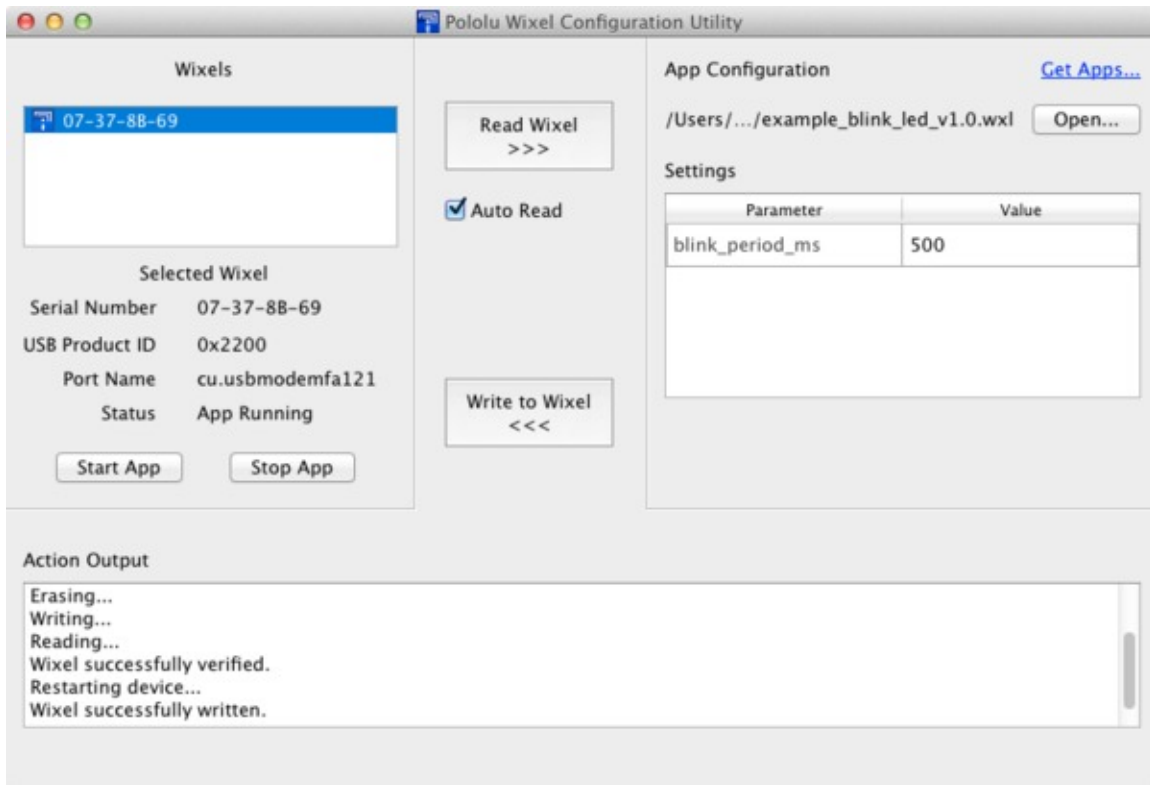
Pololu Wixel Configuration Utility

Wixels

07-37-8B-69

Selected Wixel

Serial Number 07-37-8B-69

USB Product ID 0x2200

Port Name cu.usbmodemfa121

Status App Running

Start App

Stop App

Read Wixel
>>>

Auto Read

Write to Wixel
<<<

App Configuration

Get Apps...

/Users/.../example_blink_led_v1.0.wxl

Open...

Settings

| Parameter | Value |
|---|---|
| blink_period_ms | 500 |

Action Output

Erasing...
Writing...
Reading...
Wixel successfully verified.
Restarting device...
Wixel successfully written.